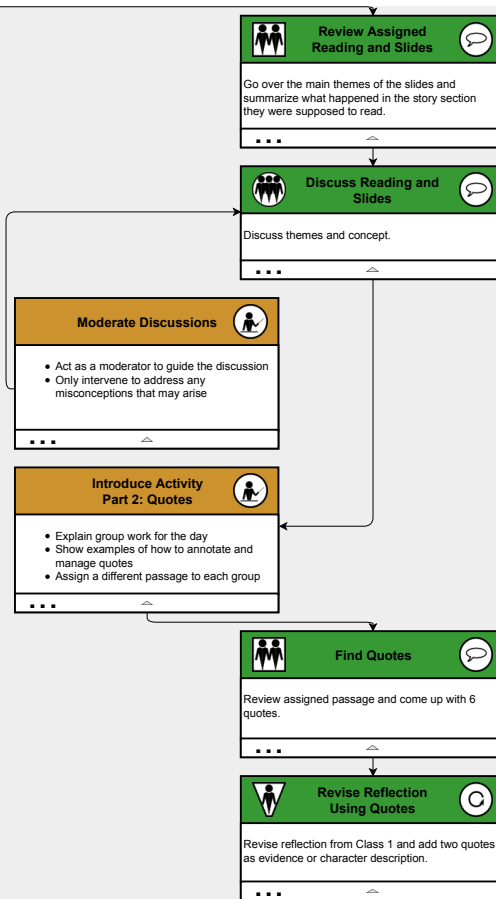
Review Assigned Reading and Slides

Go over the main themes of the slides and summarize what happened in the story section they were supposed to read.

...

Discuss Reading and Slides

Discuss themes and concept.

...

Moderate Discussions

- Act as a moderator to guide the discussion
- Only intervene to address any misconceptions that may arise

...

Introduce Activity Part 2: Quotes

- Explain group work for the day
- Show examples of how to annotate and manage quotes
- Assign a different passage to each group

...

Find Quotes

Review assigned passage and come up with 6 quotes.

...

Revise Reflection Using Quotes

Revise reflection from Class 1 and add two quotes as evidence or character description.

...